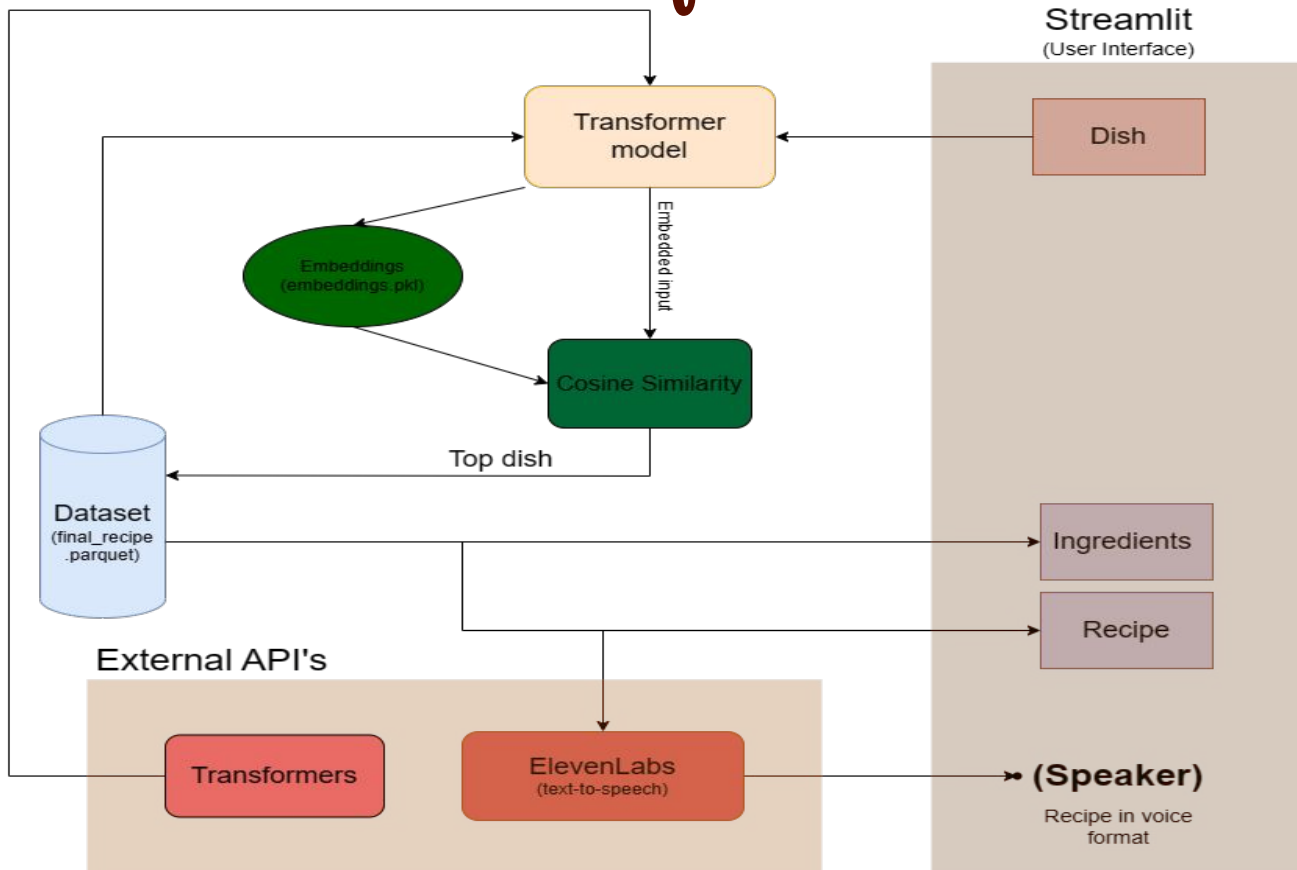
Streamlit
(User Interface)

Transformer model

Dish

Embedded input

Embeddings
(embeddings.pkl)

Cosine Similarity

Top dish

Dataset
(final_recipe .parquet)

Ingredients

Recipe

External API's

Transformers

ElevenLabs
(text-to-speech)

(Speaker)

Recipe in voice format